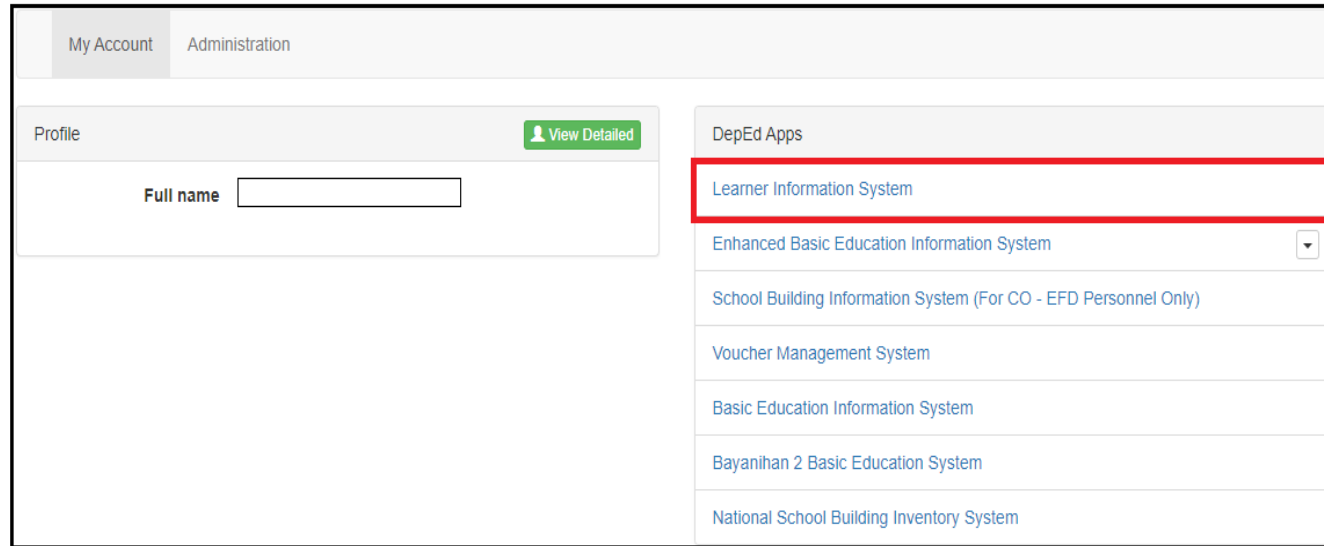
My Account Administration

Profile

View Detailed

Full name

DepEd Apps

Learner Information System

Enhanced Basic Education Information System

School Building Information System (For CO - EFD Personnel Only)

Voucher Management System

Basic Education Information System

Bayanihan 2 Basic Education System

National School Building Inventory System